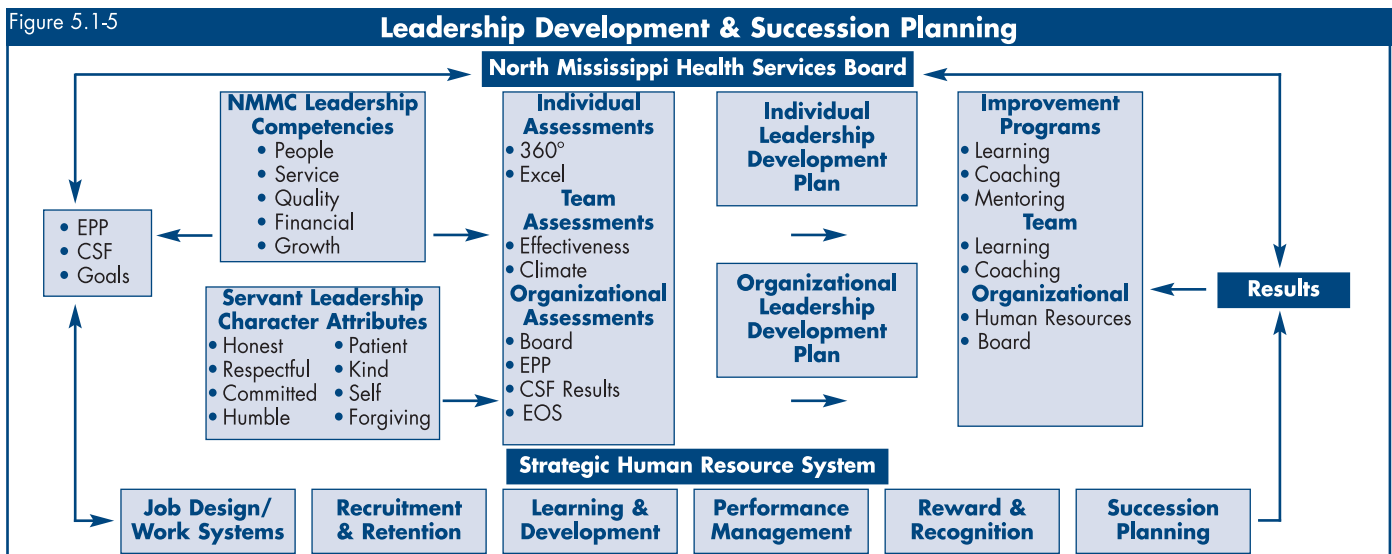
Figure 5.1-5

Leadership Development & Succession Planning

North Mississippi Health Services Board

• EPP
• CSF
• Goals

NMMC Leadership Competencies
• People
• Service
• Quality
• Financial
• Growth

Servant Leadership Character Attributes
• Honest
• Respectful
• Committed
• Humble
• Patient
• Kind
• Self
• Forgiving

Individual Assessments
• 360°
• Excel
Team Assessments
• Effectiveness
• Climate
Organizational Assessments
• Board
• EPP
• CSF Results
• EOS

Individual Leadership Development Plan

Organizational Leadership Development Plan

Improvement Programs
• Learning
• Coaching
• Mentoring
Team
• Learning
• Coaching
Organizational
• Human Resources
• Board

Results

Strategic Human Resource System

Job Design/ Work Systems

Recruitment & Retention

Learning & Development

Performance Management

Reward & Recognition

Succession Planning